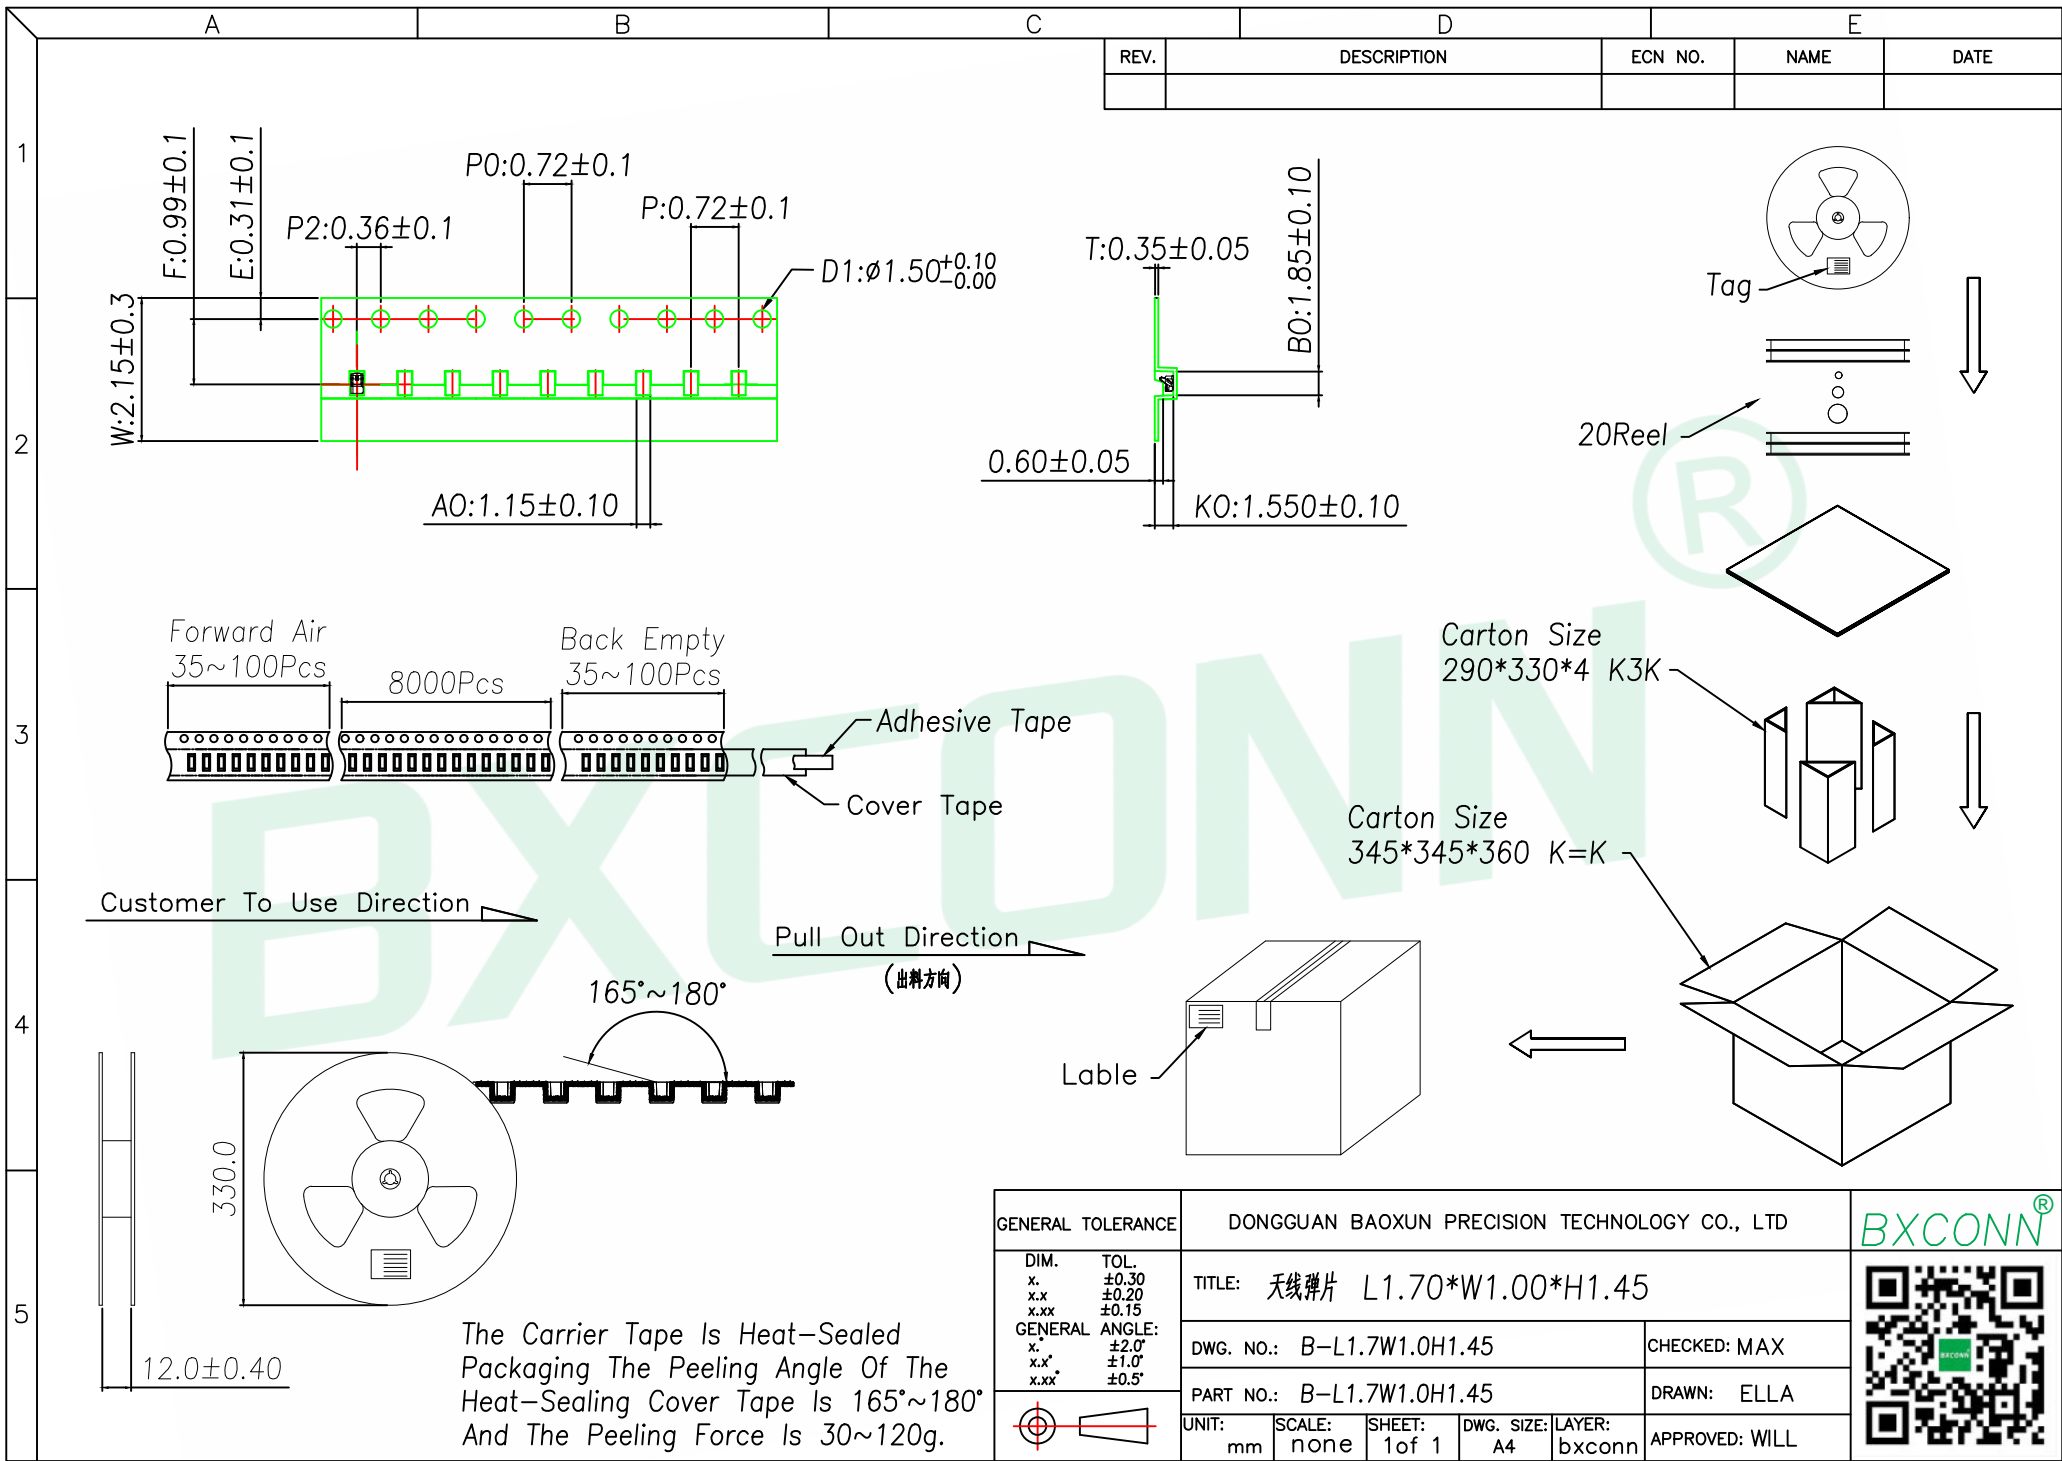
A B C D E

| REV. | DESCRIPTION | ECN NO. | NAME | DATE |
|---|---|---|---|---|
| | | | | |

1 2 3 4 5

F:0.99±0.1
E:0.31±0.1
P2:0.36±0.1
P0:0.72±0.1
P:0.72±0.1
D1:$\phi 1.50^{+0.10}_{-0.00}$
W:2.15±0.3
A0:1.15±0.10
T:0.35±0.05
B0:1.85±0.10
0.60±0.05
K0:1.550±0.10

Tag
20Reel

Forward Air
35~100Pcs
8000Pcs
Back Empty
35~100Pcs
Adhesive Tape
Cover Tape

Carton Size
290*330*4 K3K

Carton Size
345*345*360 K=K

Customer To Use Direction
Pull Out Direction
(出料方向)
165°~180°

Lable

330.0
12.0±0.40

The Carrier Tape Is Heat-Sealed Packaging The Peeling Angle Of The Heat-Sealing Cover Tape Is 165°~180° And The Peeling Force Is 30~120g.

GENERAL TOLERANCE
DIM. TOL.
x. ±0.30
x.x ±0.20
x.xx ±0.15
GENERAL ANGLE:
x.° ±2.0°
x.x° ±1.0°
x.xx° ±0.5°

DONGGUAN BAOXUN PRECISION TECHNOLOGY CO., LTD
BXCONN®
TITLE: 天线弹片 L1.70*W1.00*H1.45
DWG. NO.: B-L1.7W1.0H1.45
CHECKED: MAX
PART NO.: B-L1.7W1.0H1.45
DRAWN: ELLA
UNIT: mm
SCALE: none
SHEET: 1of 1
DWG. SIZE: A4
LAYER: bxconn
APPROVED: WILL
BXCONN